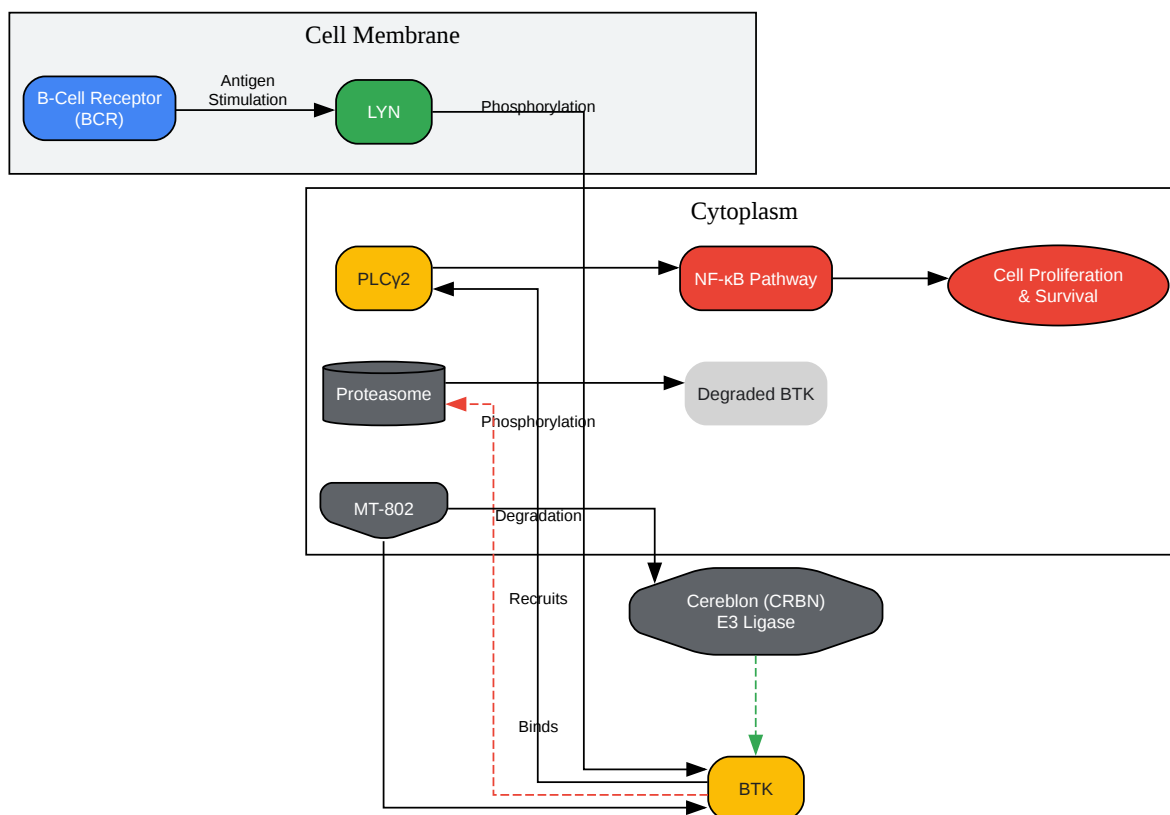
Cell Membrane

B-Cell Receptor (BCR)

Antigen Stimulation

LYN

Phosphorylation

Cytoplasm

PLCγ2

NF-κB Pathway

Cell Proliferation & Survival

Proteasome

Degraded BTK

Phosphorylation

MT-802

Degradation

Recruits

Cereblon (CRBN) E3 Ligase

Binds

BTK